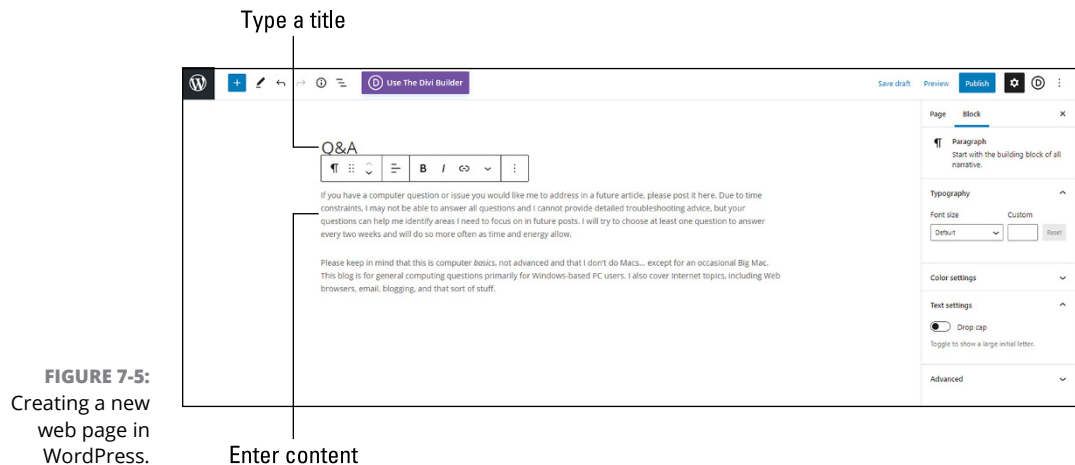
Type a title

Use The Divi Builder

Save draft Preview Publish

Page Block

Paragraph
Start with the building block of all narrative.

Typography

Font size Custom

Default Reset

Color settings

Text settings

Drop cap

Toggle to show a large initial letter.

Advanced

Q&A

If you have a computer question or issue you would like me to address in a future article, please post it here. Due to time constraints, I may not be able to answer all questions and I cannot provide detailed troubleshooting advice, but your questions can help me identify areas I need to focus on in future posts. I will try to choose at least one question to answer every two weeks and will do so more often as time and energy allow.

Please keep in mind that this is computer *basics*, not advanced and that I don't do Macs... except for an occasional Big Mac. This blog is for general computing questions primarily for Windows-based PC users. I also cover Internet topics, including Web browsers, email, blogging, and that sort of stuff.

FIGURE 7-5: Creating a new web page in WordPress.

Enter content